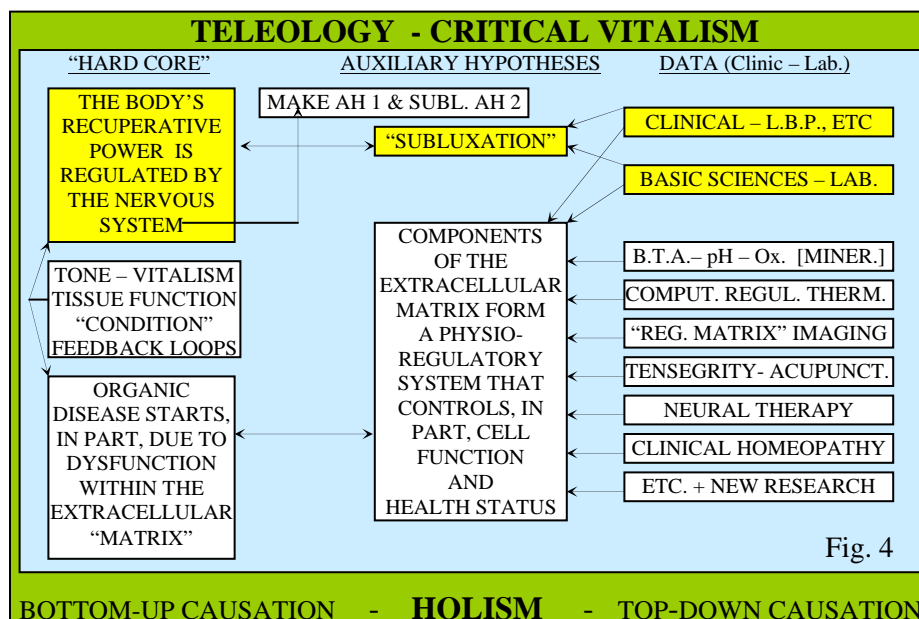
TELEOLOGY - CRITICAL VITALISM

"HARD CORE"

AUXILIARY HYPOTHESES

DATA (Clinic – Lab.)

THE BODY'S RECUPERATIVE POWER IS REGULATED BY THE NERVOUS SYSTEM

MAKE AH 1 & SUBL. AH 2

"SUBLUXATION"

CLINICAL – L.B.P., ETC

BASIC SCIENCES – LAB.

TONE – VITALISM TISSUE FUNCTION "CONDITION" FEEDBACK LOOPS

COMPONENTS OF THE EXTRACELLULAR MATRIX FORM A PHYSIO-REGULATORY SYSTEM THAT CONTROLS, IN PART, CELL FUNCTION AND HEALTH STATUS

B.T.A.– pH – Ox. [MINER.]

COMPUT. REGUL. THERM.

"REG. MATRIX" IMAGING

TENSEGRITY- ACUPUNCT.

NEURAL THERAPY

CLINICAL HOMEOPATHY

ETC. + NEW RESEARCH

ORGANIC DISEASE STARTS, IN PART, DUE TO DYSFUNCTION WITHIN THE EXTRACELLULAR "MATRIX"

Fig. 4

BOTTOM-UP CAUSATION - HOLISM - TOP-DOWN CAUSATION